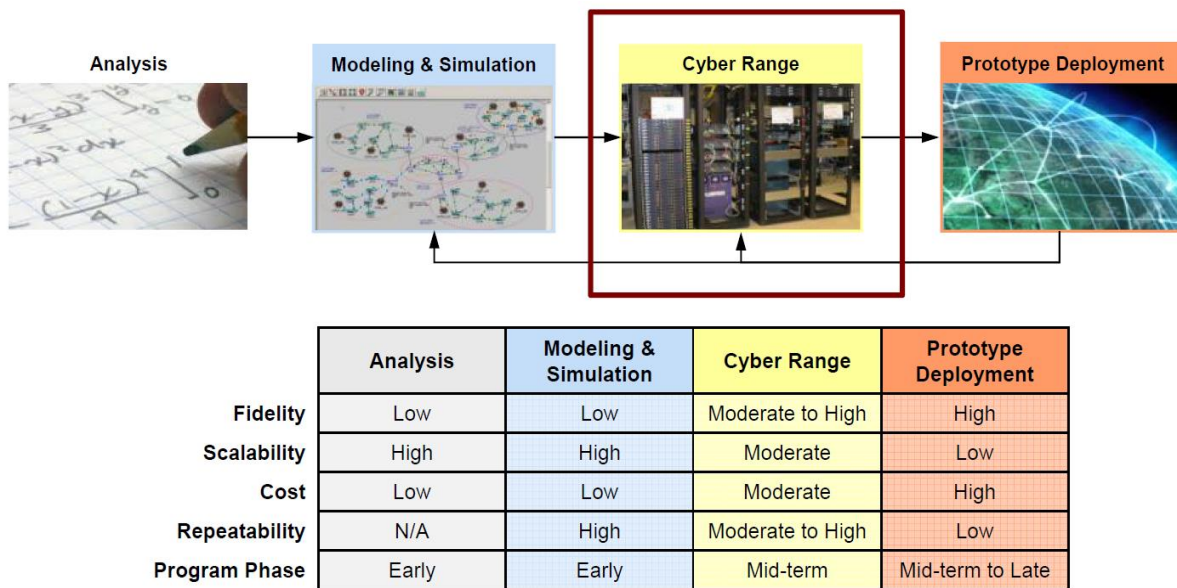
Analysis

Modeling & Simulation

Cyber Range

Prototype Deployment

| | Analysis | Modeling & Simulation | Cyber Range | Prototype Deployment |
|---|---|---|---|---|
| Fidelity | Low | Low | Moderate to High | High |
| Scalability | High | High | Moderate | Low |
| Cost | Low | Low | Moderate | High |
| Repeatability | N/A | High | Moderate to High | Low |
| Program Phase | Early | Early | Mid-term | Mid-term to Late |